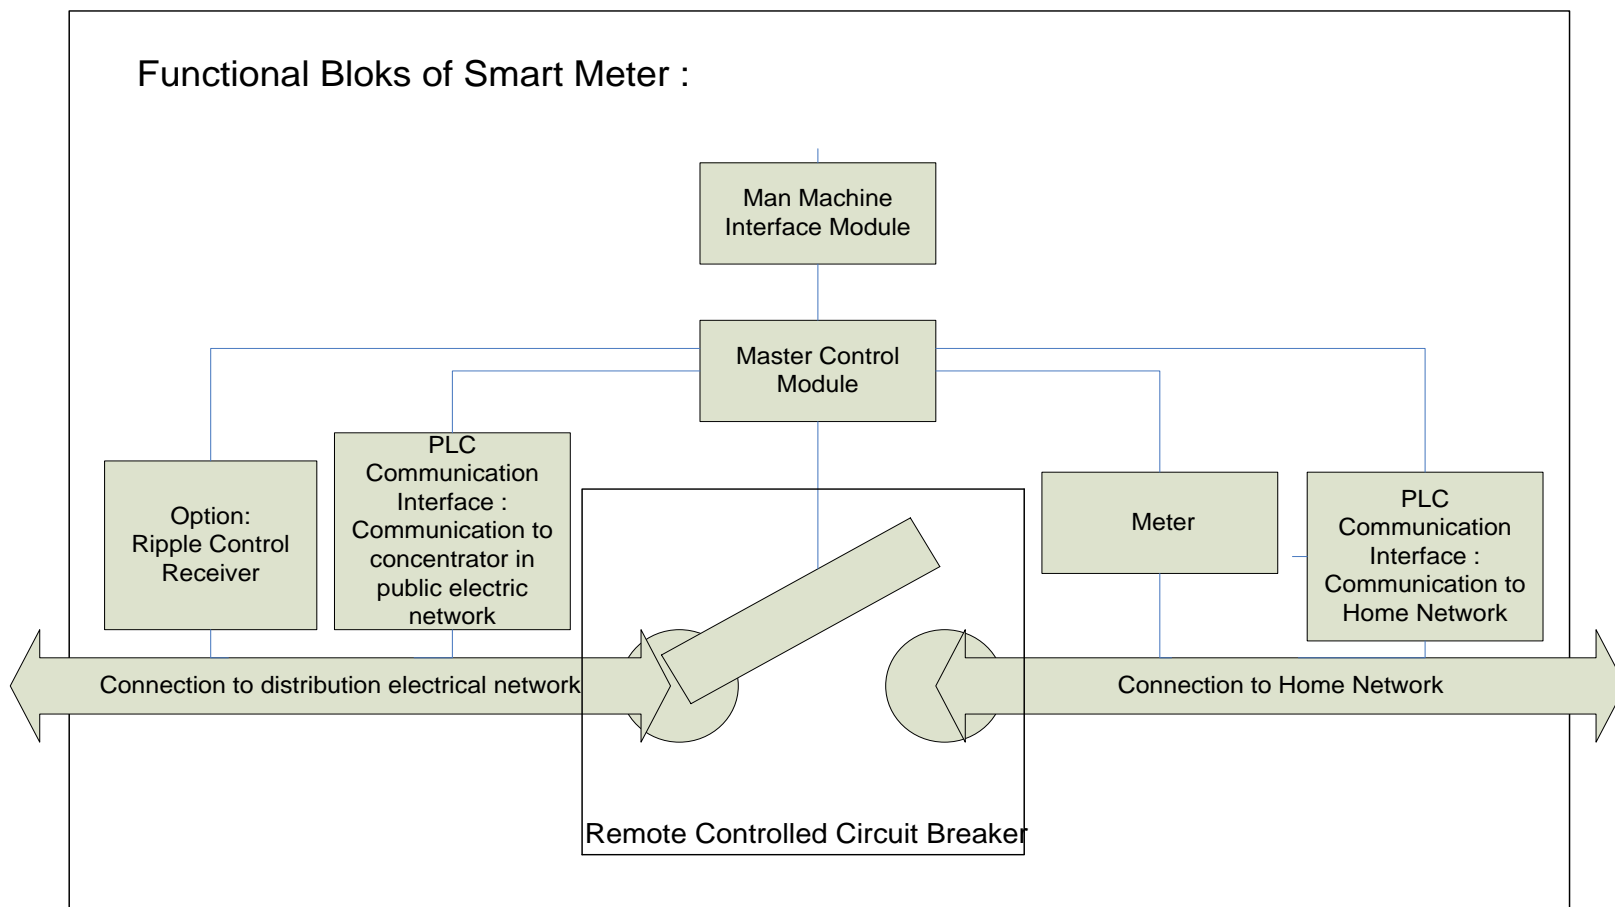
Functional Bloks of Smart Meter :

Man Machine Interface Module

Master Control Module

Option: Ripple Control Receiver

PLC Communication Interface : Communication to concentrator in public electric network

Meter

PLC Communication Interface : Communication to Home Network

Connection to distribution electrical network

Connection to Home Network

Remote Controlled Circuit Breaker